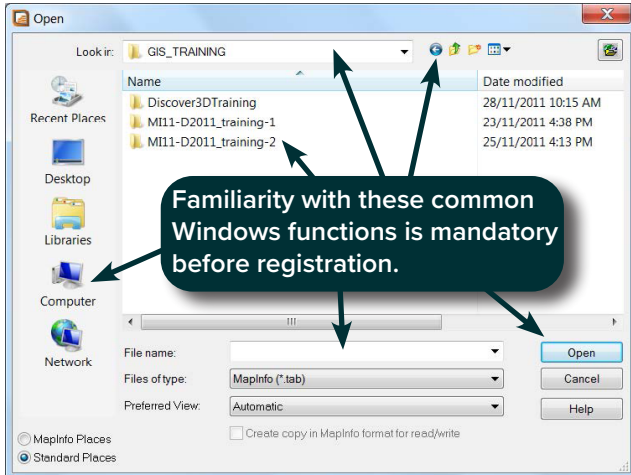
Open

Look in: GIS_TRAINING

Recent Places

Desktop

Libraries

Computer

Network

| Name | Date modified |
|---|---|
| Discover3DTraining | 28/11/2011 10:15 AM |
| MI11-D2011_training-1 | 23/11/2011 4:38 PM |
| MI11-D2011_training-2 | 25/11/2011 4:13 PM |

Familiarity with these common Windows functions is mandatory before registration.

File name:

Files of type: MapInfo (*.tab)

Preferred View: Automatic

Open

Cancel

Help

Create copy in MapInfo format for read/write

MapInfo Places

Standard Places